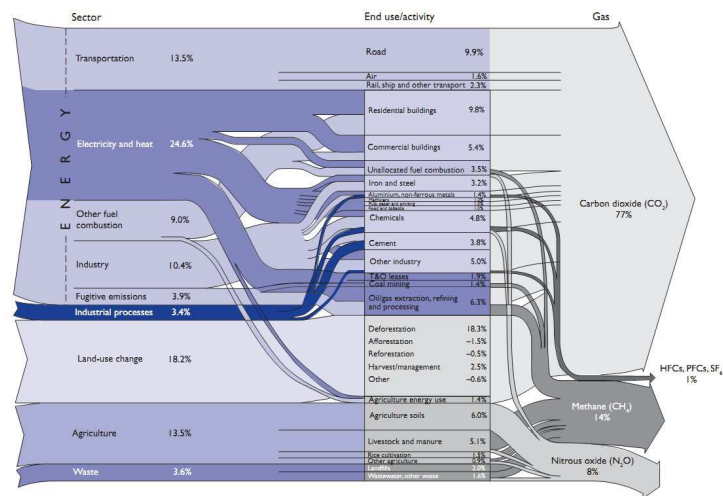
Sector

End use/activity

Gas

ENERGY

Transportation 13.5%

Electricity and heat 24.6%

Other fuel combustion 9.0%

Industry 10.4%

Fugitive emissions 3.9%

Industrial processes 3.4%

Land-use change 18.2%

Agriculture 13.5%

Waste 3.6%

Road 9.9%

Air 1.6%

Rail, ship and other transport 2.3%

Residential buildings 9.8%

Commercial buildings 5.4%

Unallocated fuel combustion 3.5%

Iron and steel 3.2%

Aluminium, non-ferrous metals 1.4%

Machinery 1.0%

Pulp, paper and printing 1.0%

Food and tobacco 1.0%

Chemicals 4.8%

Cement 3.8%

Other industry 5.0%

T&D losses 1.9%

Coal mining 1.4%

Oil/gas extraction, refining and processing 6.3%

Deforestation 18.3%

Afforestation −1.5%

Reforestation −0.5%

Harvest/management 2.5%

Other −0.6%

Agriculture energy use 1.4%

Agriculture soils 6.0%

Livestock and manure 5.1%

Rice cultivation 1.5%

Other agriculture 0.9%

Landfills 2.0%

Wastewater, other waste 1.6%

Carbon dioxide ($CO_2$) 77%

HFCs, PFCs, $SF_6$ 1%

Methane ($CH_4$) 14%

Nitrous oxide ($N_2O$) 8%